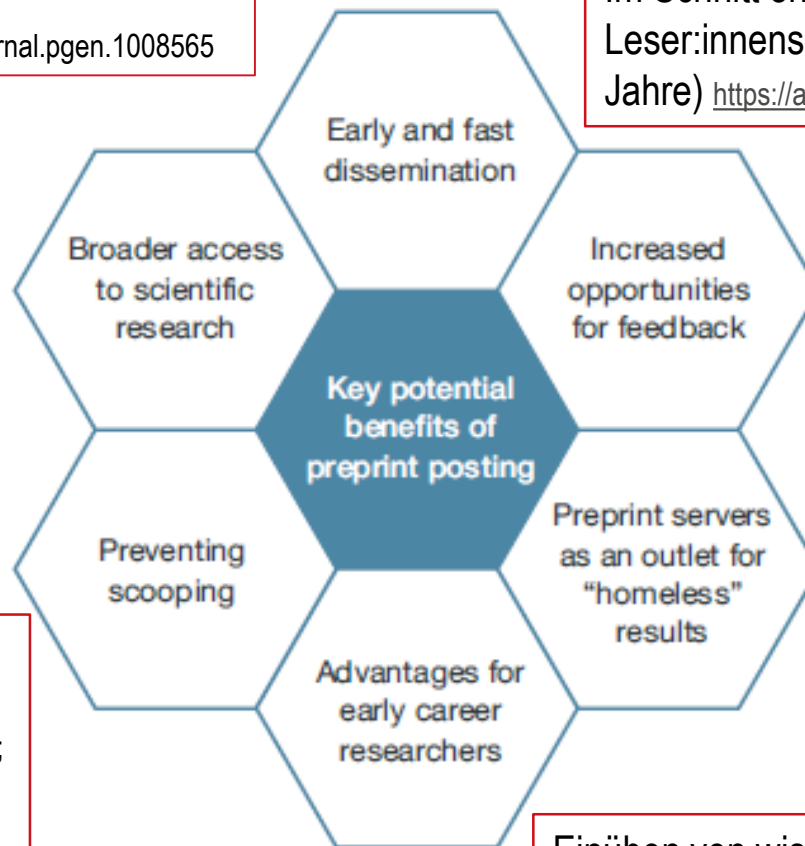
rnal.pgen.1008565

Leser:innens
Jahre) https://a

Early and fast dissemination

Broader access to scientific research

Increased opportunities for feedback

Key potential benefits of preprint posting

Preventing scooping

Preprint servers as an outlet for "homeless" results

Advantages for early career researchers

Einüben von wi